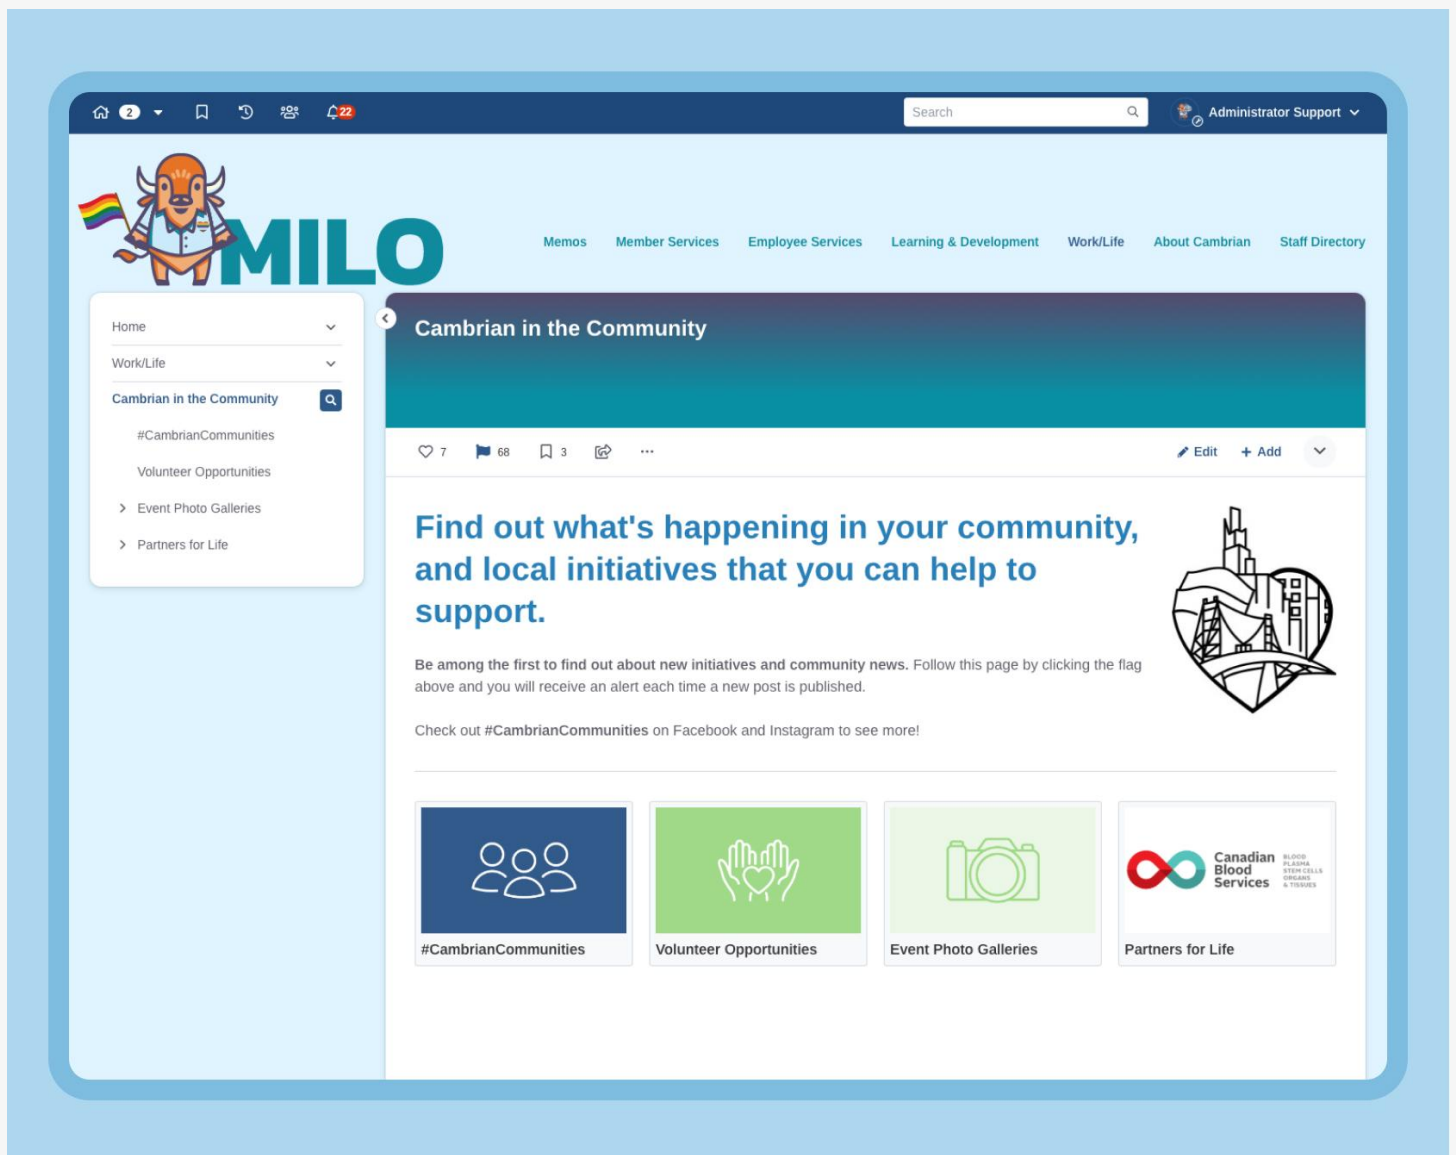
2 22

Search

Administrator Support

MILO

Memos Member Services Employee Services Learning & Development Work/Life About Cambrian Staff Directory

Home

Work/Life

Cambrian in the Community

#CambrianCommunities

Volunteer Opportunities

Event Photo Galleries

Partners for Life

Cambrian in the Community

7 68 3 ···

Edit + Add

Find out what's happening in your community, and local initiatives that you can help to support.

**Be among the first to find out about new initiatives and community news.** Follow this page by clicking the flag above and you will receive an alert each time a new post is published.

Check out **#CambrianCommunities** on Facebook and Instagram to see more!

#CambrianCommunities

Volunteer Opportunities

Event Photo Galleries

Canadian Blood Services BLOOD PLASMA STEM CELLS ORGANS & TISSUES

Partners for Life